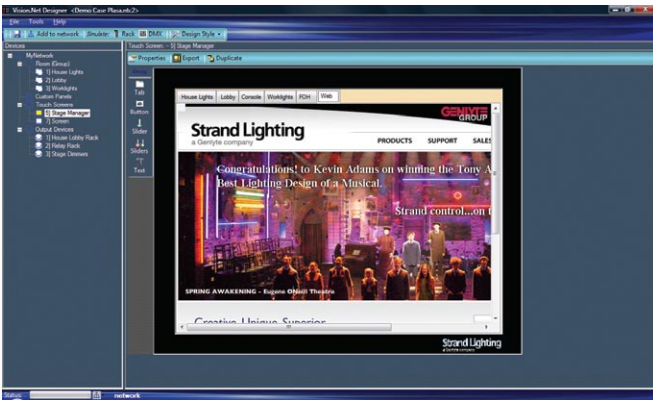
Vision.Net Designer <Demo Case Plasa.ntc2>

File Tools Help

Add to network Simulate Rack DMX Design Style

Devices

MyNetwork
Room (Group)
1] House Lights
2] Lobby
3] Worklights
Custom Panels
Touch Screens
5] Stage Manager
7] Screen
Output Devices
1] House Lobby Rack
2] Relay Rack
3] Stage Dimmers

Touch Screen - 5] Stage Manager

Properties Export Duplicate

Tab
Button
Slider
Sliders
Text

House Lights | Lobby | Console | Worklights | FOH | Web

GENLYTE GROUP

Strand Lighting
a Genlyte company

PRODUCTS SUPPORT SALES

Congratulations! to Kevin Adams on winning the Tony A
Best Lighting Design of a Musical.

Strand control...on t

SPRING AWAKENING - Eugene ONeill Theatre

Creative Unique Superior

Strand Lighting
a Genlyte company

Status: network